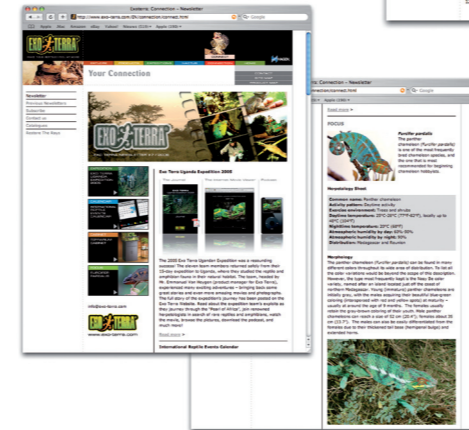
Exoterra: Connection – Newsletter

http://www.exo-terra.com/EN/connection/connect.html

Google

Apple Yahoo! News Popular

EXO TERRA

Your Connection

Newsletter
Previous Newsletters
Subscribe
Contact us
Catalogues
Exoterra The Maps

Exo Terra Uganda Expedition 2008

The 2008 Exo Terra Uganda Expedition was a resounding success! The eleven team members returned safely from their 15-day expedition to Uganda, where they studied the reptile and amphibian fauna in their natural habitat. The team, headed by Mr. Emmanuel Van Heygen (product manager for Exo Terra), experienced many exciting adventures – bringing back some great stories and even more amazing movies and photographs. The full story of the expedition's journey has been posted on the Exo Terra Website. Read about the expedition team's exploits as they journey through the "Pearl of Africa", join renowned herpetologists in search of rare reptiles and amphibians, watch the movie, browse the pictures, download the podcast, and much more!

Read more »

International Reptile Events Calendar

info@exo-terra.com

EXO TERRA
www.exo-terra.com

Exoterra: Connection – Newsletter
http://www.exo-terra.com/EN/connection/connect.html
Google

Read more »

FOCUS

Furcifer pardalis
The panther chameleon (Furcifer pardalis) is one of the most frequently bred chameleon species, and the one that is most recommended for beginning chameleon hobbyists.

Herpetology Sheet

Common name: Panther chameleon
Activity pattern: Daytime activity
Exercise environment: Trees and shrubs
Daytime temperature: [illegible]
Nighttime temperature: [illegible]
Atmospheric humidity by day: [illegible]
Atmospheric humidity by night: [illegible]
Distribution: Madagascar and Reunion

Morphology
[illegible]

Read more »